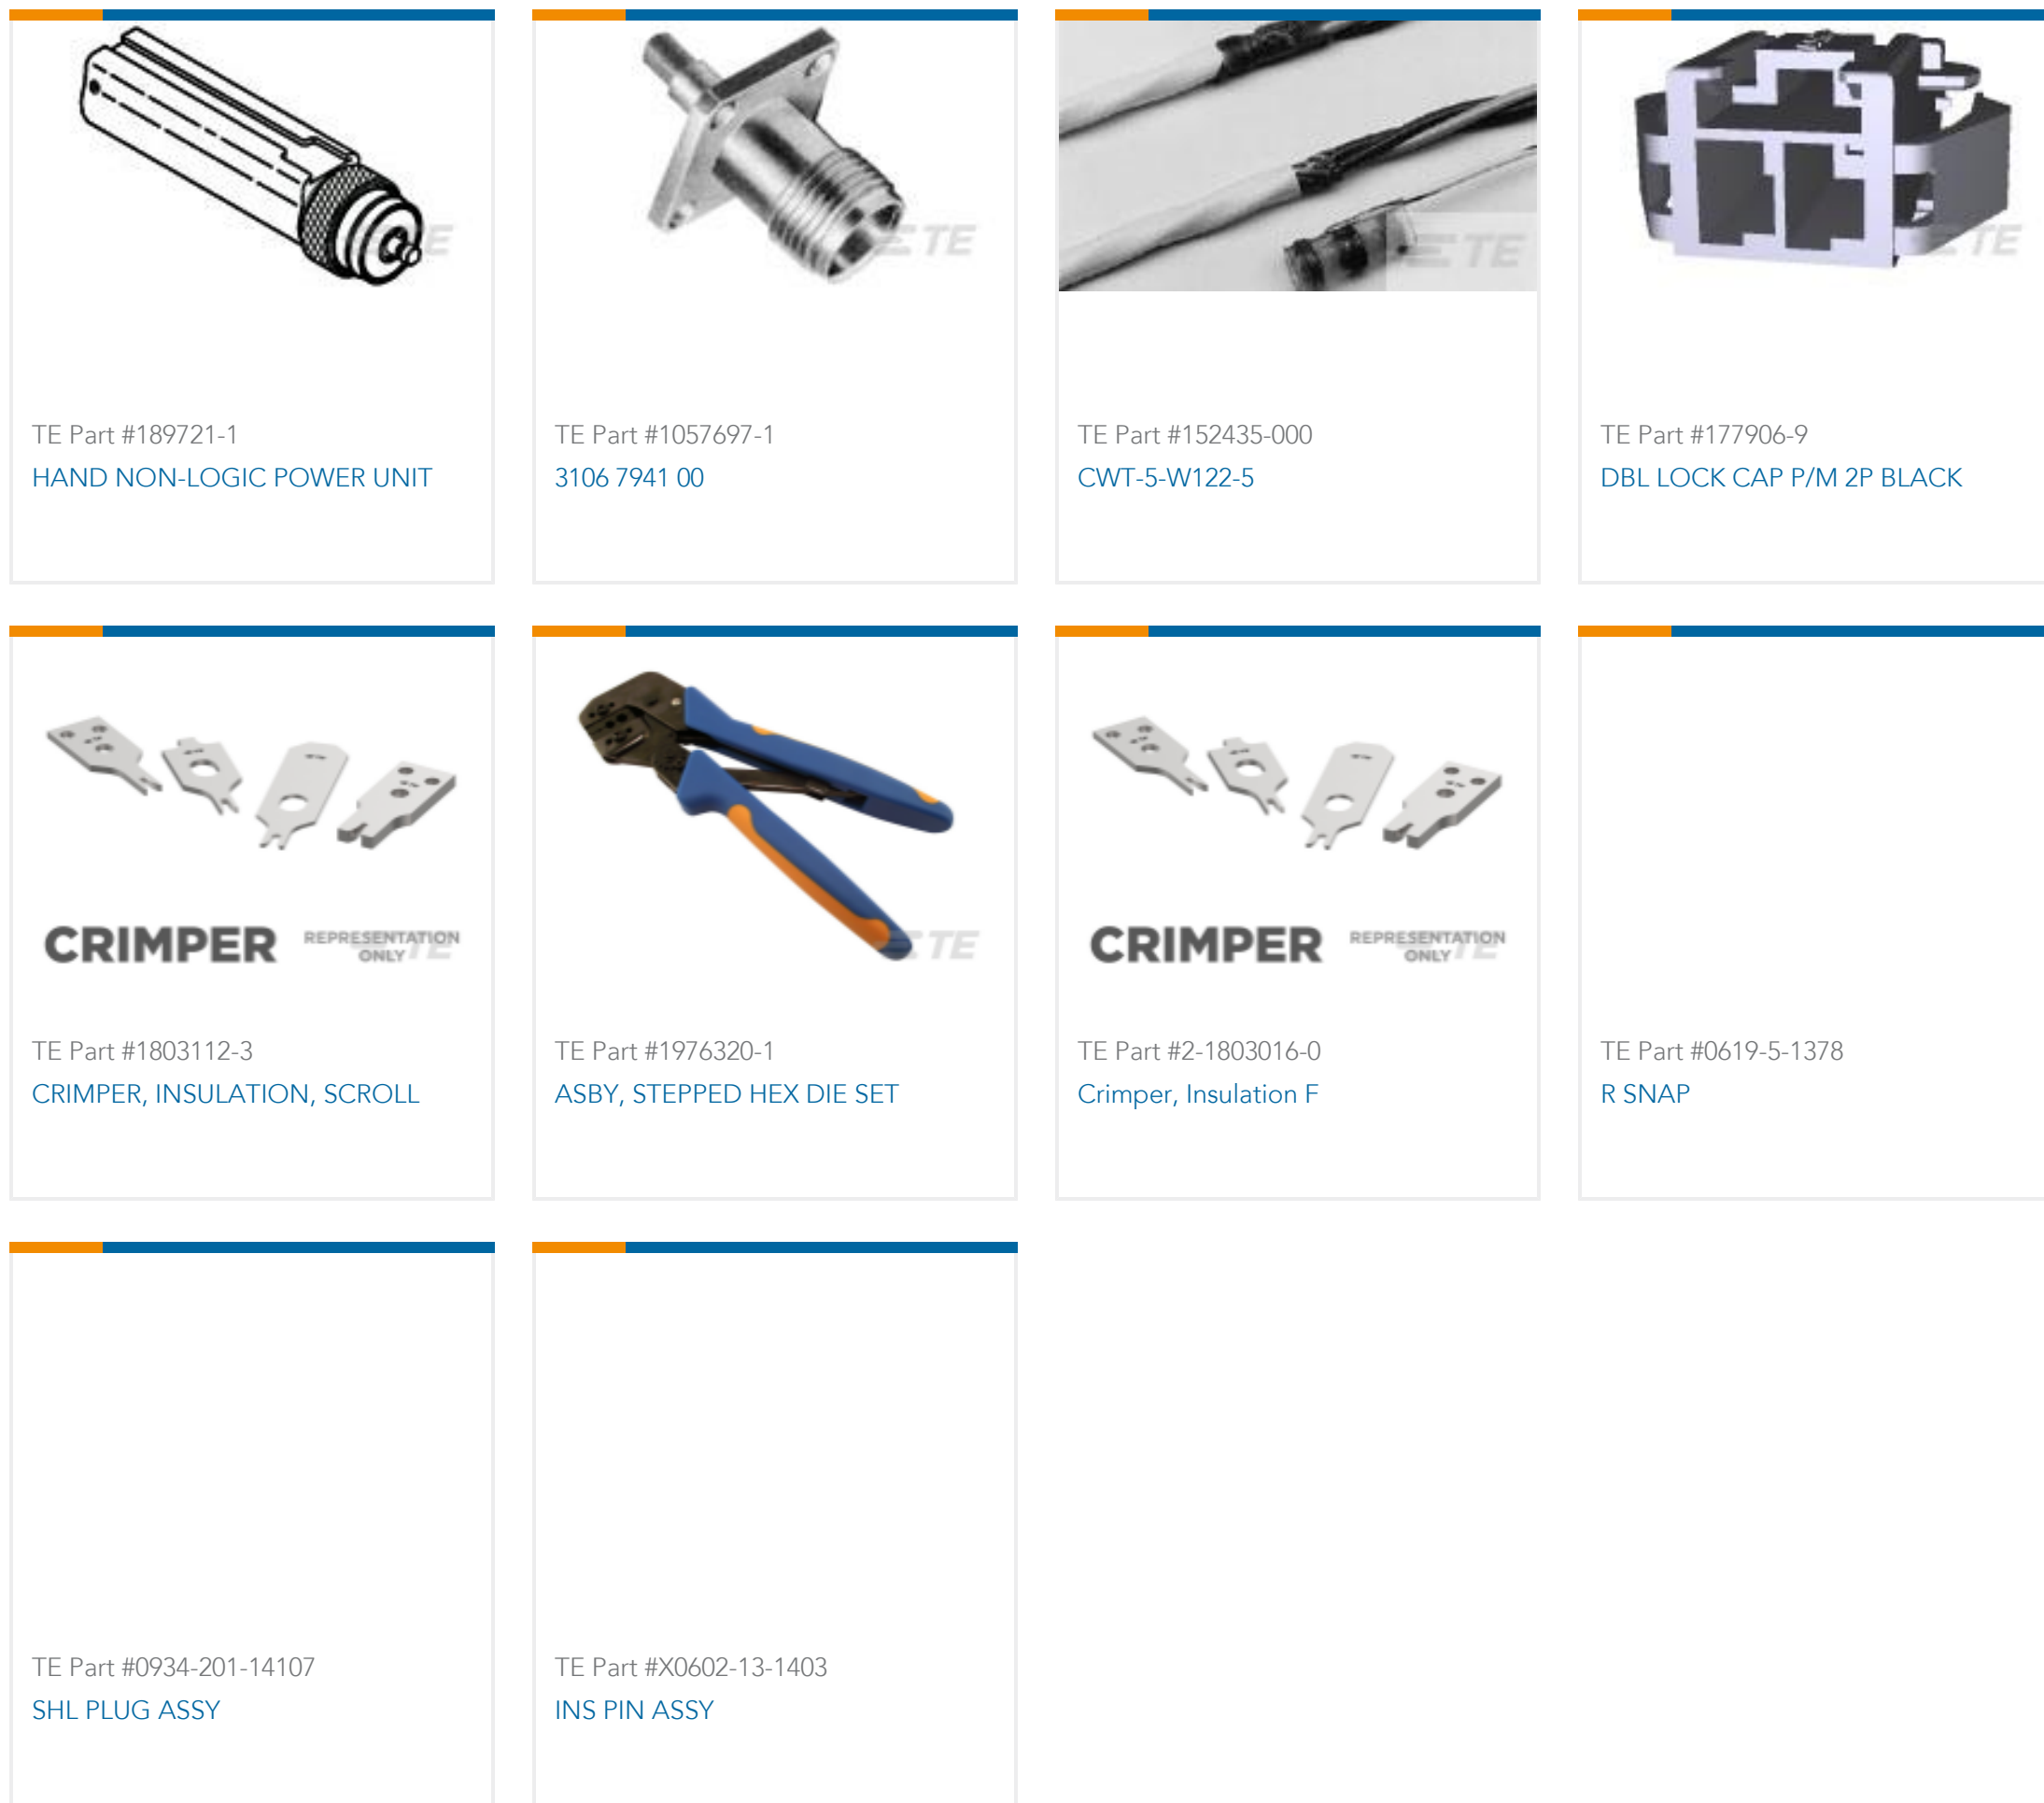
TE Part #189721-1
HAND NON-LOGIC POWER UNIT

TE Part #1057697-1
3106 7941 00

TE Part #152435-000
CWT-5-W122-5

TE Part #177906-9
DBL LOCK CAP P/M 2P BLACK

CRIMPER REPRESENTATION ONLY

TE Part #1803112-3
CRIMPER, INSULATION, SCROLL

TE Part #1976320-1
ASBY, STEPPED HEX DIE SET

CRIMPER REPRESENTATION ONLY

TE Part #2-1803016-0
Crimper, Insulation F

TE Part #0619-5-1378
R SNAP

TE Part #0934-201-14107
SHL PLUG ASSY

TE Part #X0602-13-1403
INS PIN ASSY